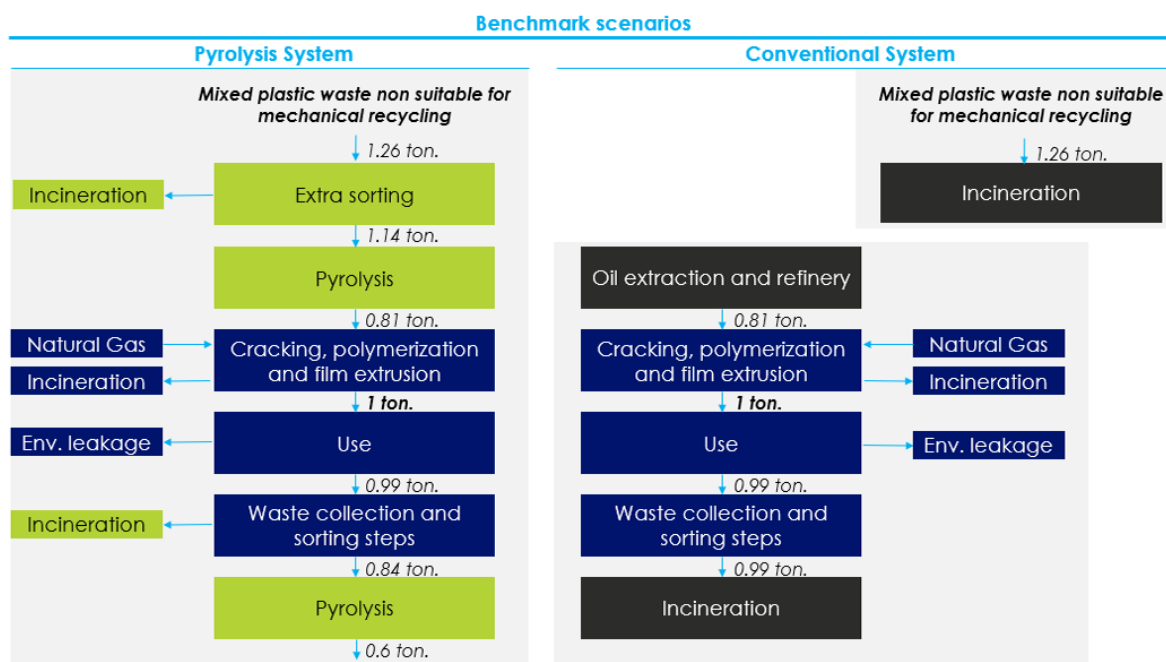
Benchmark scenarios

Pyrolysis System

Mixed plastic waste non suitable for mechanical recycling

1.26 ton.

Incineration

Extra sorting

1.14 ton.

Pyrolysis

0.81 ton.

Natural Gas

Cracking, polymerization and film extrusion

Incineration

1 ton.

Env. leakage

Use

0.99 ton.

Incineration

Waste collection and sorting steps

0.84 ton.

Pyrolysis

0.6 ton.

Conventional System

Mixed plastic waste non suitable for mechanical recycling

1.26 ton.

Incineration

Oil extraction and refinery

0.81 ton.

Cracking, polymerization and film extrusion

Natural Gas

Incineration

1 ton.

Use

Env. leakage

0.99 ton.

Waste collection and sorting steps

0.99 ton.

Incineration